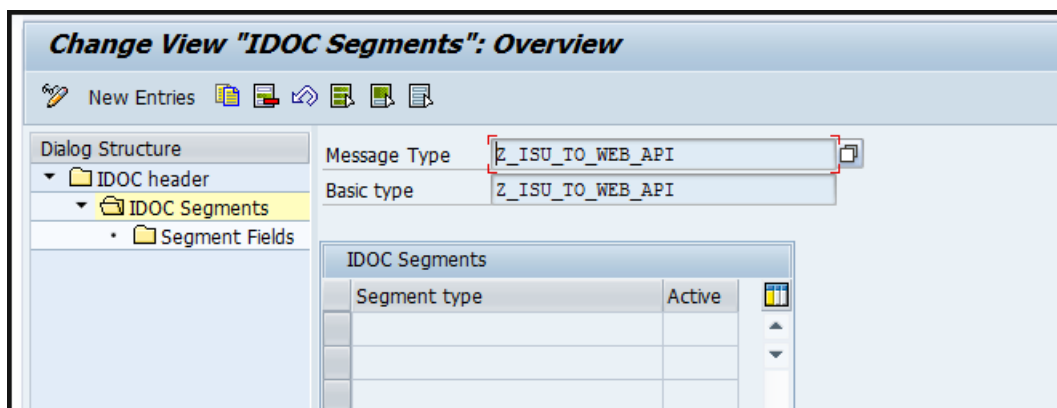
Change View "IDOC Segments": Overview

New Entries

Dialog Structure
IDOC header
IDOC Segments
Segment Fields

Message Type Z_ISU_TO_WEB_API
Basic type Z_ISU_TO_WEB_API

IDOC Segments

| Segment type | Active |
|---|---|
| | |
| | |
| | |